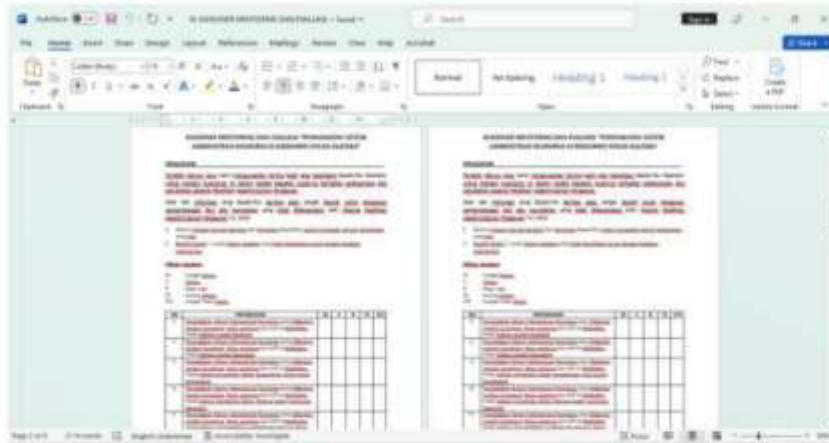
AutoSave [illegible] KUESIONER MONITORING DAN EVALUASI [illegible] • Saved

Search

File Home Insert Draw Design Layout References Mailings Review View Help Acrobat

Share

Paste

Normal No Spacing Heading 1 Heading 2

Find Replace Select

Create a PDF

Clipboard Font Paragraph Styles Editing

KUESIONER MONITORING DAN EVALUASI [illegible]

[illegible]

KUESIONER MONITORING DAN EVALUASI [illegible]

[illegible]

Page 1 of 5 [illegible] words English (Indonesia)

Focus